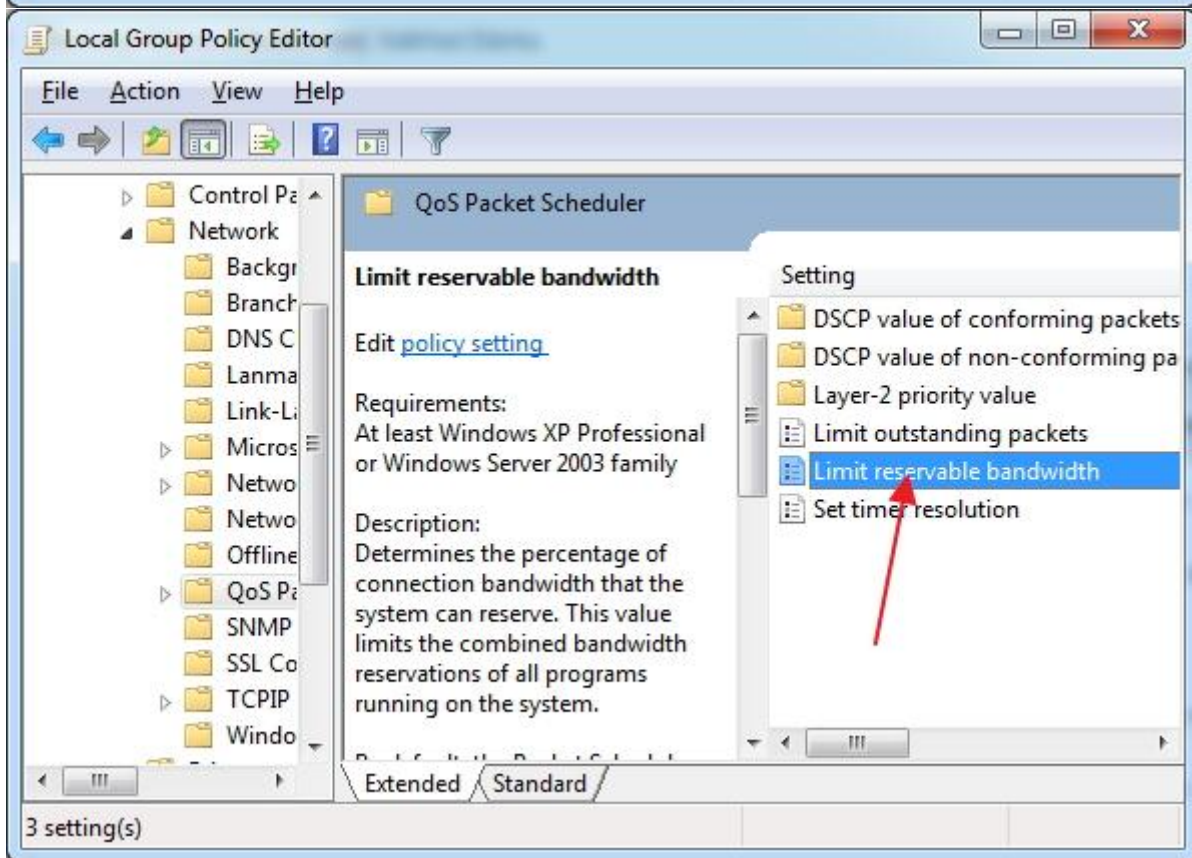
Local Group Policy Editor

File Action View Help

Control Pa
Network
Backgr
Branch
DNS C
Lanma
Link-L
Micros
Netwo
Netwo
Offline
QoS Pa
SNMP
SSL Co
TCPIP
Windo

QoS Packet Scheduler

Limit reservable bandwidth

Edit policy setting

Requirements:
At least Windows XP Professional or Windows Server 2003 family

Description:
Determines the percentage of connection bandwidth that the system can reserve. This value limits the combined bandwidth reservations of all programs running on the system.

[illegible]

Setting
DSCP value of conforming packets
DSCP value of non-conforming pa
Layer-2 priority value
Limit outstanding packets
Limit reservable bandwidth
Set timer resolution

Extended Standard

3 setting(s)